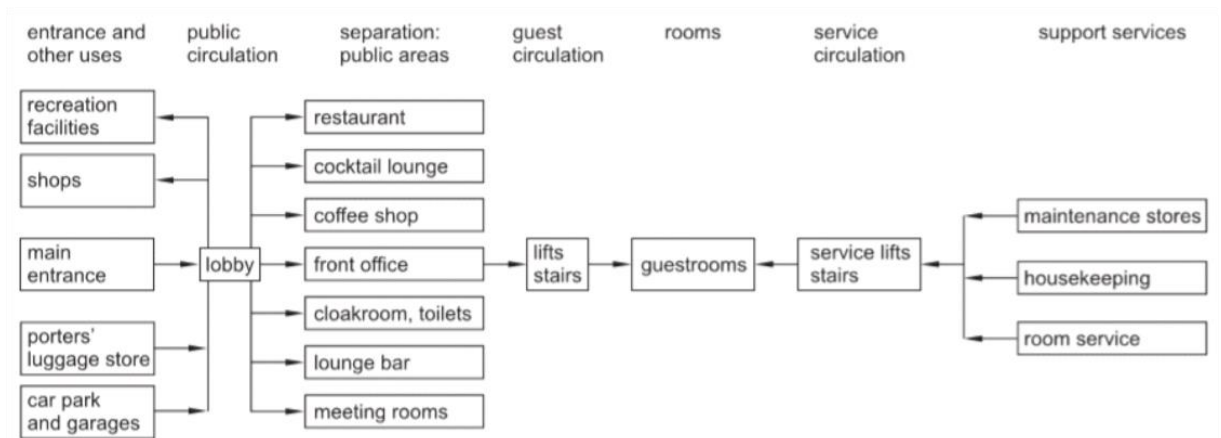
entrance and other uses

public circulation

separation: public areas

guest circulation

rooms

service circulation

support services

recreation facilities

shops

main entrance

porters' luggage store

car park and garages

lobby

restaurant

cocktail lounge

coffee shop

front office

cloakroom, toilets

lounge bar

meeting rooms

lifts stairs

guestrooms

service lifts stairs

maintenance stores

housekeeping

room service